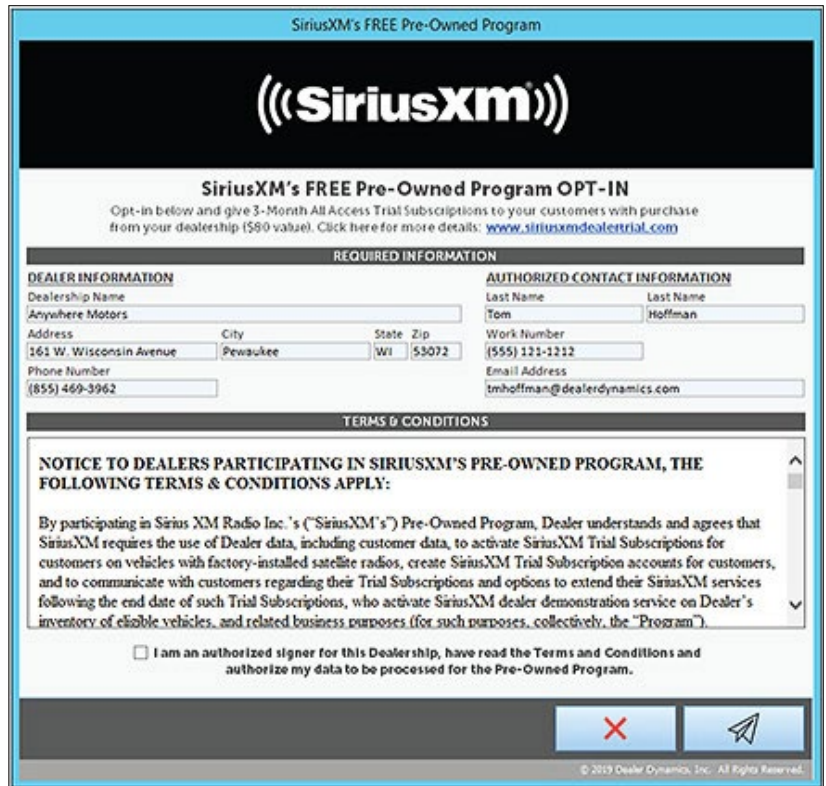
SiriusXM's FREE Pre-Owned Program

((SiriusXM))

SiriusXM's FREE Pre-Owned Program OPT-IN

Opt-in below and give 3-Month All Access Trial Subscriptions to your customers with purchase from your dealership ($80 value). Click here for more details: www.siriusxmdealertrial.com

REQUIRED INFORMATION

DEALER INFORMATION

Dealership Name
Anywhere Motors

Address
161 W. Wisconsin Avenue

City
Pewaukee

State
WI

Zip
53072

Phone Number
(855) 469-3962

AUTHORIZED CONTACT INFORMATION

Last Name
Tom

Last Name
Hoffman

Work Number
(555) 121-1212

Email Address
tmhoffman@dealerdynamics.com

TERMS & CONDITIONS

NOTICE TO DEALERS PARTICIPATING IN SIRIUSXM'S PRE-OWNED PROGRAM, THE FOLLOWING TERMS & CONDITIONS APPLY:

By participating in Sirius XM Radio Inc.'s ("SiriusXM's") Pre-Owned Program, Dealer understands and agrees that SiriusXM requires the use of Dealer data, including customer data, to activate SiriusXM Trial Subscriptions for customers on vehicles with factory-installed satellite radios, create SiriusXM Trial Subscription accounts for customers, and to communicate with customers regarding their Trial Subscriptions and options to extend their SiriusXM services following the end date of such Trial Subscriptions, who activate SiriusXM dealer demonstration service on Dealer's inventory of eligible vehicles, and related business purposes (for such purposes, collectively, the "Program").

I am an authorized signer for this Dealership, have read the Terms and Conditions and authorize my data to be processed for the Pre-Owned Program.

© 2019 Dealer Dynamics, Inc. All Rights Reserved.